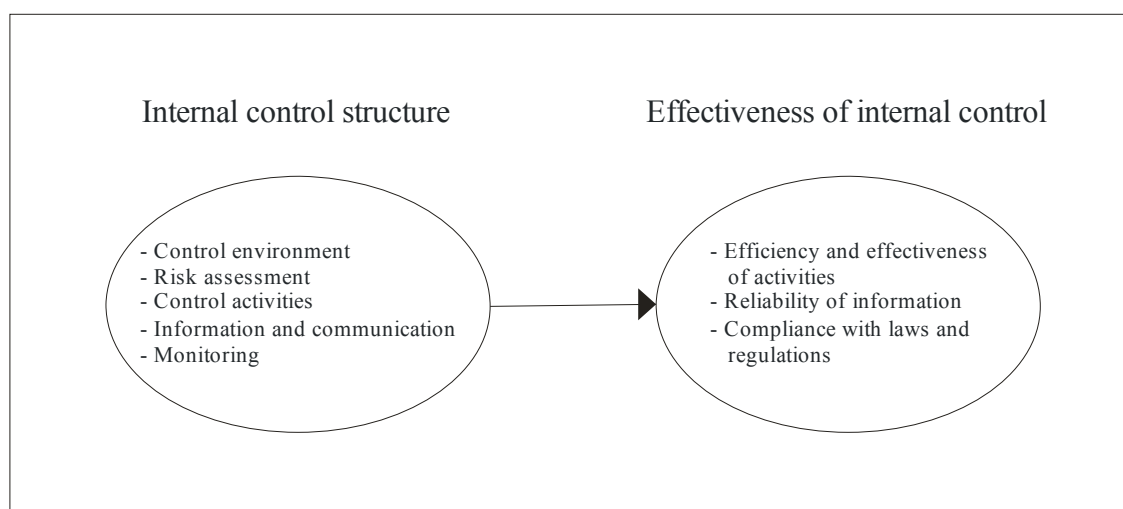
Internal control structure

Effectiveness of internal control

- Control environment
- Risk assessment
- Control activities
- Information and communication
- Monitoring

- Efficiency and effectiveness of activities
- Reliability of information
- Compliance with laws and regulations